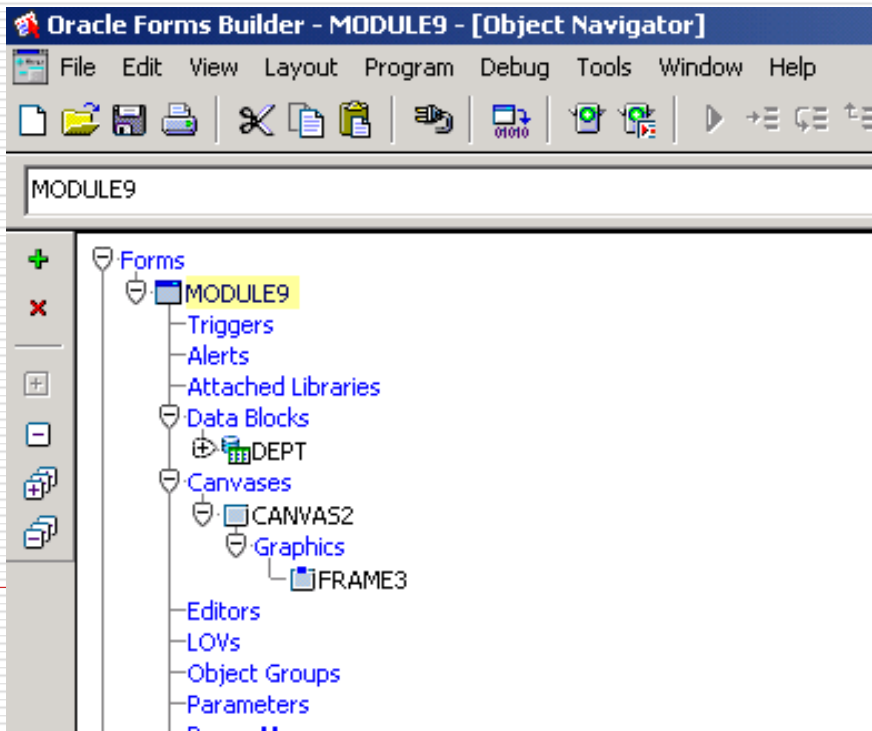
Oracle Forms Builder - MODULE9 - [Object Navigator]

File Edit View Layout Program Debug Tools Window Help

MODULE9

Forms
MODULE9
Triggers
Alerts
Attached Libraries
Data Blocks
DEPT
Canvases
CANVAS2
Graphics
FRAME3
Editors
LOVs
Object Groups
Parameters
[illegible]